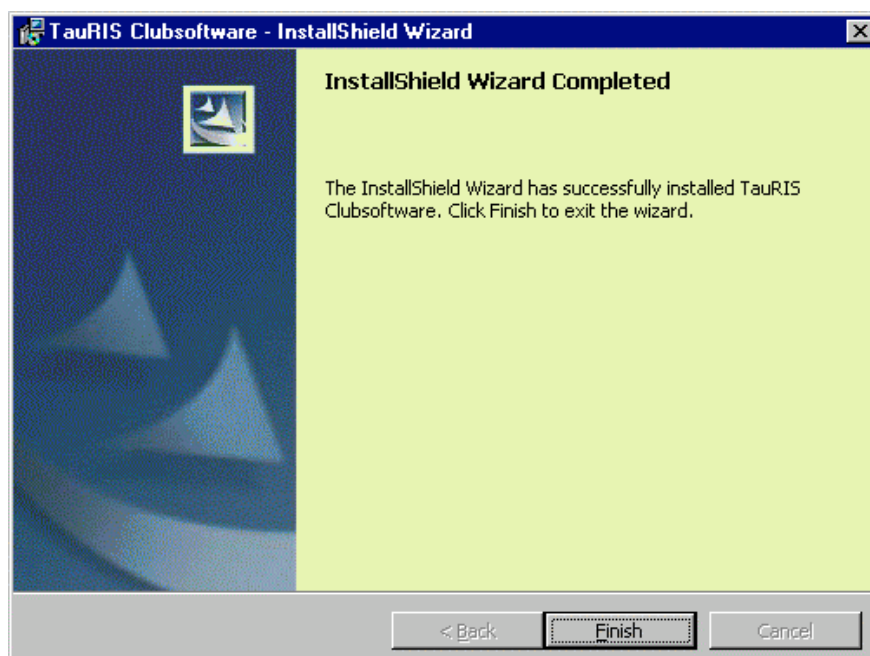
TauRIS Clubsoftware - InstallShield Wizard

InstallShield Wizard Completed

The InstallShield Wizard has successfully installed TauRIS Clubsoftware. Click Finish to exit the wizard.

< Back

Finish

Cancel